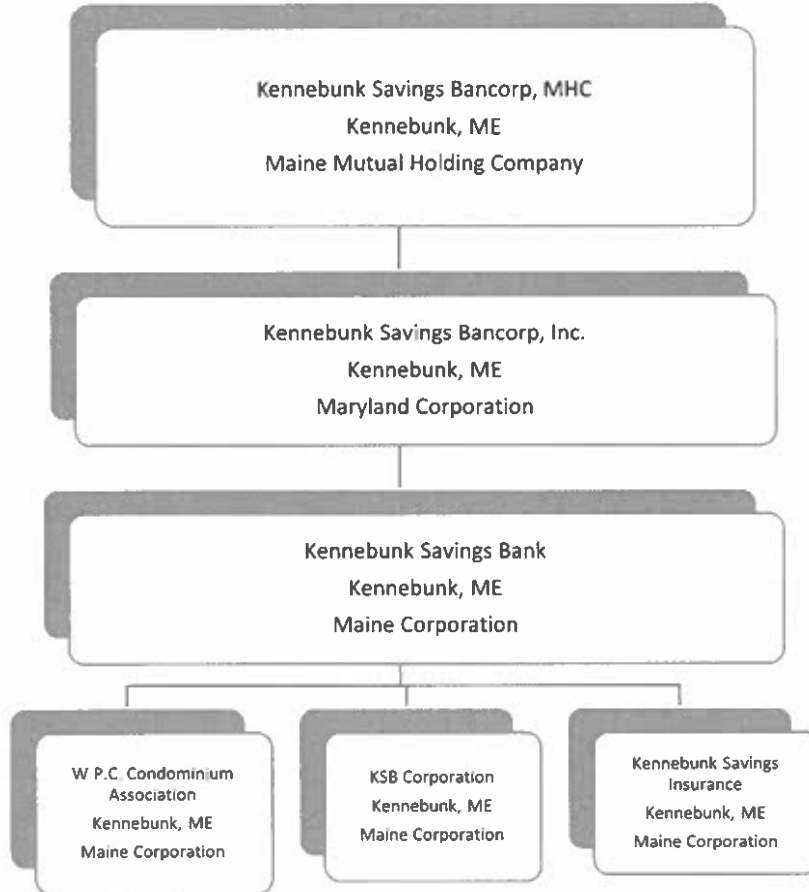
Kennebunk Savings Bancorp, MHC
Kennebunk, ME
Maine Mutual Holding Company

Kennebunk Savings Bancorp, Inc.
Kennebunk, ME
Maryland Corporation

Kennebunk Savings Bank
Kennebunk, ME
Maine Corporation

W P.C. Condominium Association
Kennebunk, ME
Maine Corporation

KSB Corporation
Kennebunk, ME
Maine Corporation

Kennebunk Savings Insurance
Kennebunk, ME
Maine Corporation